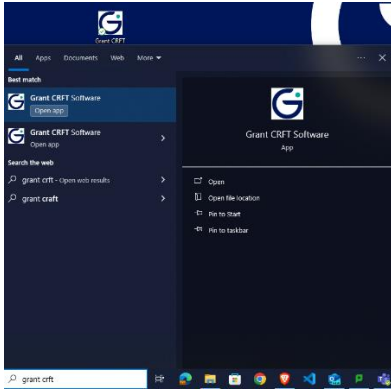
Grant CRFT

All Apps Documents Web More ▾

...

Best match

Grant CRFT Software

Open app

Grant CRFT Software

Open app

Search the web

grant crft - Open web results

grant craft

Grant CRFT Software

App

Open

Open file location

Pin to Start

Pin to taskbar

grant crft